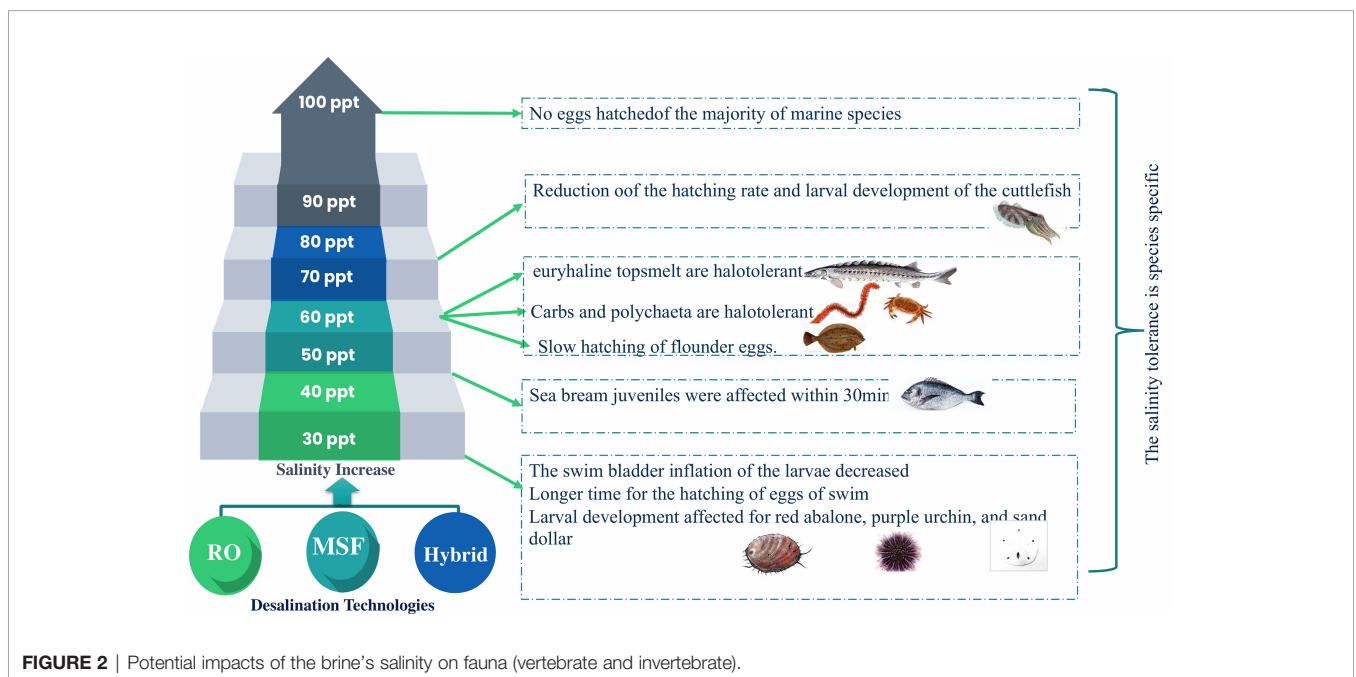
100 ppt
90 ppt
80 ppt
70 ppt
60 ppt
50 ppt
40 ppt
30 ppt
Salinity Increase
RO
MSF
Hybrid
Desalination Technologies

No eggs hatchedof the majority of marine species

Reduction oof the hatching rate and larval development of the cuttlefish

euryhaline topsmelt are halotolerant
Carbs and polychaeta are halotolerant
Slow hatching of flounder eggs.

Sea bream juveniles were affected within 30min

The swim bladder inflation of the larvae decreased
Longer time for the hatching of eggs of swim
Larval development affected for red abalone, purple urchin, and sand dollar

The salinity tolerance is species specific

FIGURE 2 | Potential impacts of the brine's salinity on fauna (vertebrate and invertebrate).